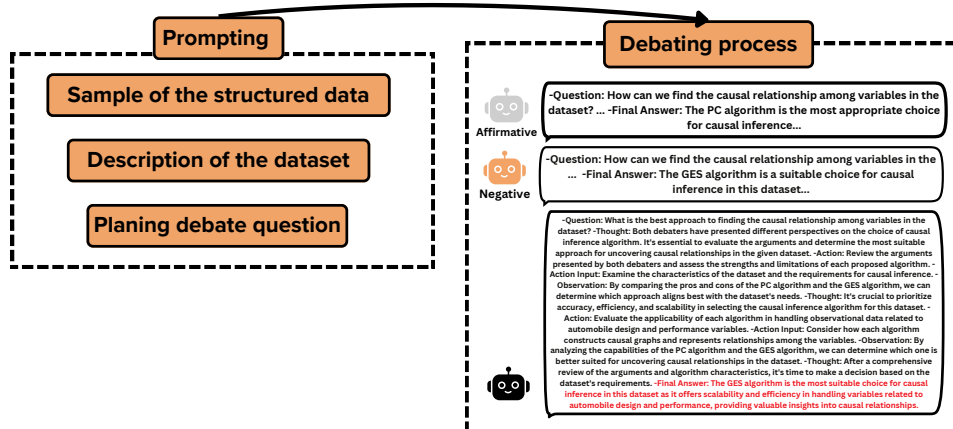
Prompting

Sample of the structured data

Description of the dataset

Planing debate question

Debating process

Affirmative

-Question: How can we find the causal relationship among variables in the dataset? ... -Final Answer: The PC algorithm is the most appropriate choice for causal inference...

Negative

-Question: How can we find the causal relationship among variables in the ... -Final Answer: The GES algorithm is a suitable choice for causal inference in this dataset...

-Question: What is the best approach to finding the causal relationship among variables in the dataset? -Thought: Both debaters have presented different perspectives on the choice of causal inference algorithm. It's essential to evaluate the arguments and determine the most suitable approach for uncovering causal relationships in the given dataset. -Action: Review the arguments presented by both debaters and assess the strengths and limitations of each proposed algorithm. -Action Input: Examine the characteristics of the dataset and the requirements for causal inference. -Observation: By comparing the pros and cons of the PC algorithm and the GES algorithm, we can determine which approach aligns best with the dataset's needs. -Thought: It's crucial to prioritize accuracy, efficiency, and scalability in selecting the causal inference algorithm for this dataset. -Action: Evaluate the applicability of each algorithm in handling observational data related to automobile design and performance variables. -Action Input: Consider how each algorithm constructs causal graphs and represents relationships among the variables. -Observation: By analyzing the capabilities of the PC algorithm and the GES algorithm, we can determine which one is better suited for uncovering causal relationships in the dataset. -Thought: After a comprehensive review of the arguments and algorithm characteristics, it's time to make a decision based on the dataset's requirements. -Final Answer: The GES algorithm is the most suitable choice for causal inference in this dataset as it offers scalability and efficiency in handling variables related to automobile design and performance, providing valuable insights into causal relationships.